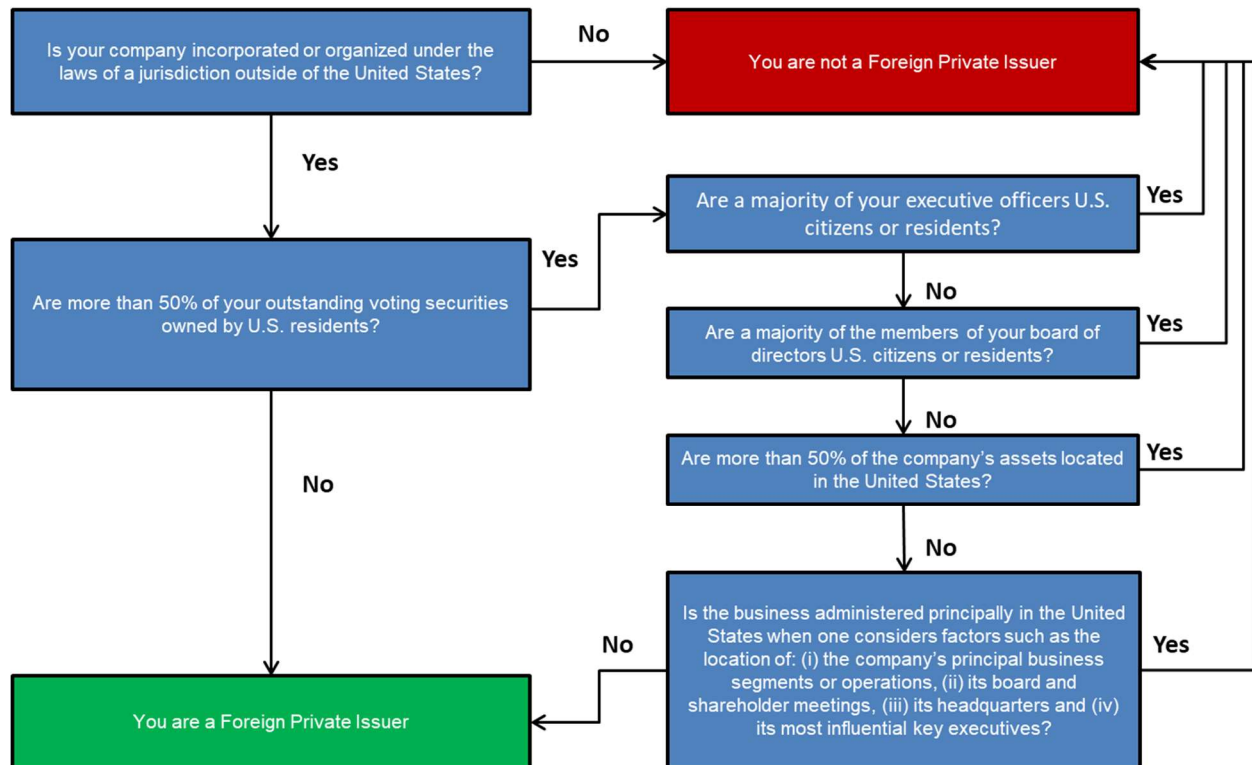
Is your company incorporated or organized under the laws of a jurisdiction outside of the United States?

No

You are not a Foreign Private Issuer

Yes

Are a majority of your executive officers U.S. citizens or residents?

Yes

Yes

Are more than 50% of your outstanding voting securities owned by U.S. residents?

No

Are a majority of the members of your board of directors U.S. citizens or residents?

Yes

No

Are more than 50% of the company's assets located in the United States?

Yes

No

No

Is the business administered principally in the United States when one considers factors such as the location of: (i) the company's principal business segments or operations, (ii) its board and shareholder meetings, (iii) its headquarters and (iv) its most influential key executives?

No

Yes

You are a Foreign Private Issuer